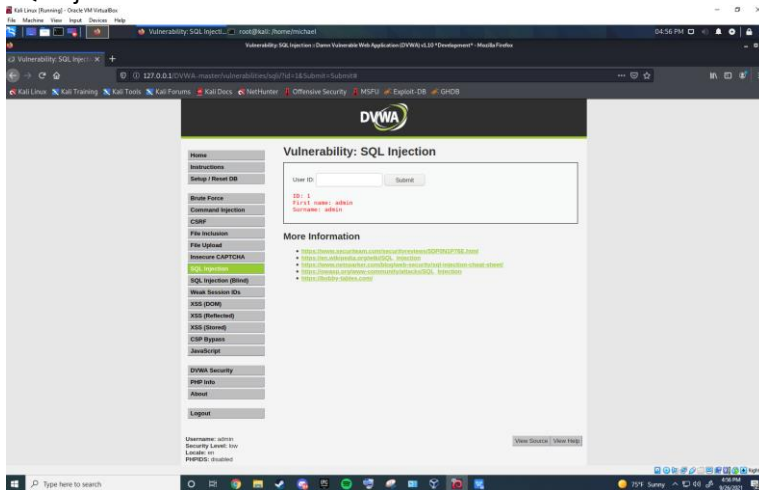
Kali Linux [Running] - Oracle VM VirtualBox
File Machine View Input Devices Help
Vulnerability: SQL Injecti... root@kali: /home/michael
04:56 PM
Vulnerability: SQL Injection :: Damn Vulnerable Web Application (DVWA) v1.10 *Development* - Mozilla Firefox
Vulnerability: SQL Injec ×
127.0.0.1/DVWA-master/vulnerabilities/sqli/?id=1&Submit=Submit#
Kali Linux Kali Training Kali Tools Kali Forums Kali Docs NetHunter Offensive Security MSFU Exploit-DB GHDB

DVWA

Home
Instructions
Setup / Reset DB
Brute Force
Command Injection
CSRF
File Inclusion
File Upload
Insecure CAPTCHA
SQL Injection
SQL Injection (Blind)
Weak Session IDs
XSS (DOM)
XSS (Reflected)
XSS (Stored)
CSP Bypass
JavaScript
DVWA Security
PHP Info
About
Logout

Vulnerability: SQL Injection

User ID: Submit

ID: 1
First name: admin
Surname: admin

More Information

- https://www.securiteam.com/securityreviews/5DP0N1P76E.html
- https://en.wikipedia.org/wiki/SQL_injection
- https://www.netsparker.com/blog/web-security/sql-injection-cheat-sheet/
- https://owasp.org/www-community/attacks/SQL_Injection
- https://bobby-tables.com/

Username: admin
Security Level: low
Locale: en
PHPIDS: disabled

View Source View Help

Type here to search
75°F Sunny 4:56 PM 9/26/2021